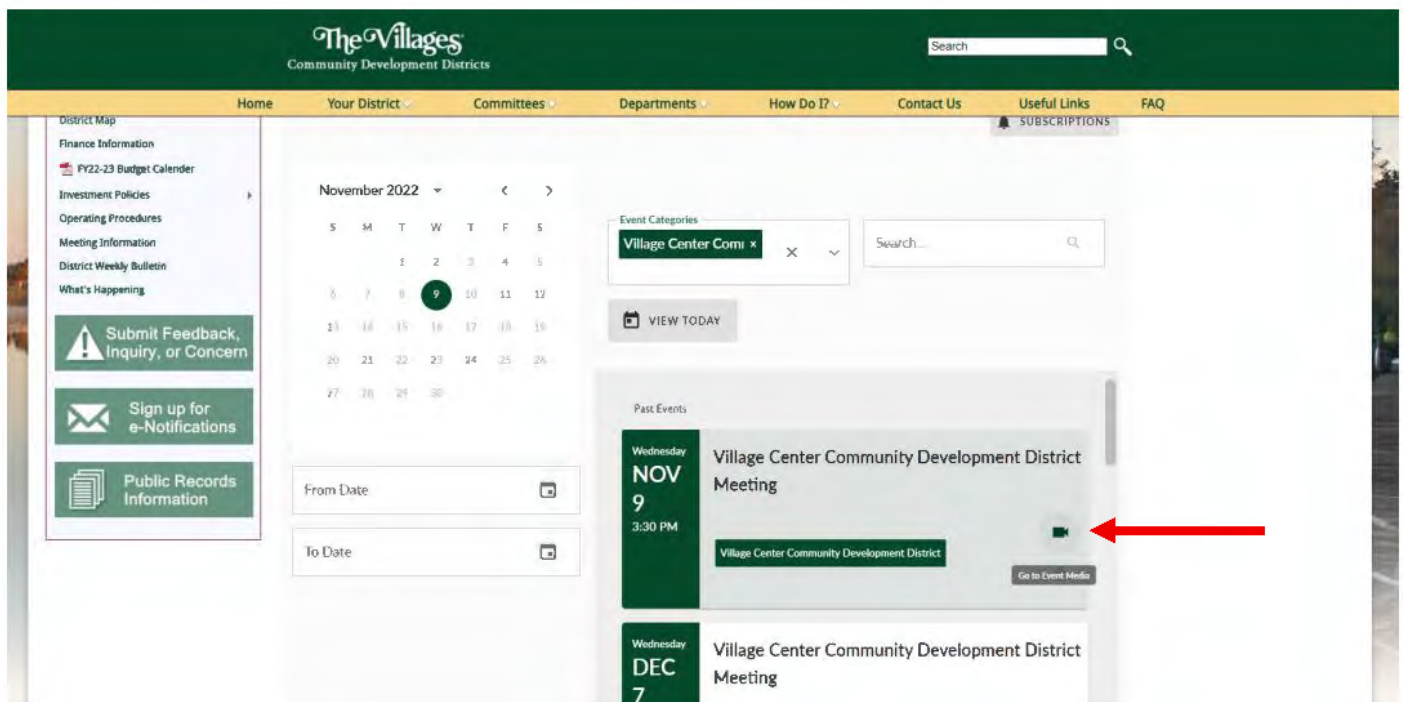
The Villages
Community Development Districts

Search

Home Your District Committees Departments How Do I? Contact Us Useful Links FAQ

SUBSCRIPTIONS

District Map
Finance Information
FY22-23 Budget Calender
Investment Policies
Operating Procedures
Meeting Information
District Weekly Bulletin
What's Happening

Submit Feedback, Inquiry, or Concern

Sign up for e-Notifications

Public Records Information

November 2022

| S | M | T | W | T | F | S |
|---|---|---|---|---|---|---|
| | | 1 | 2 | 3 | 4 | 5 |
| 6 | 7 | 8 | 9 | 10 | 11 | 12 |
| 13 | 14 | 15 | 16 | 17 | 18 | 19 |
| 20 | 21 | 22 | 23 | 24 | 25 | 26 |
| 27 | 28 | 29 | 30 | | | |

From Date

To Date

Event Categories
Village Center Comı ×

Search...

VIEW TODAY

Past Events

Wednesday
NOV
9
3:30 PM

Village Center Community Development District Meeting

Village Center Community Development District

Go to Event Media

Wednesday
DEC
7

Village Center Community Development District Meeting